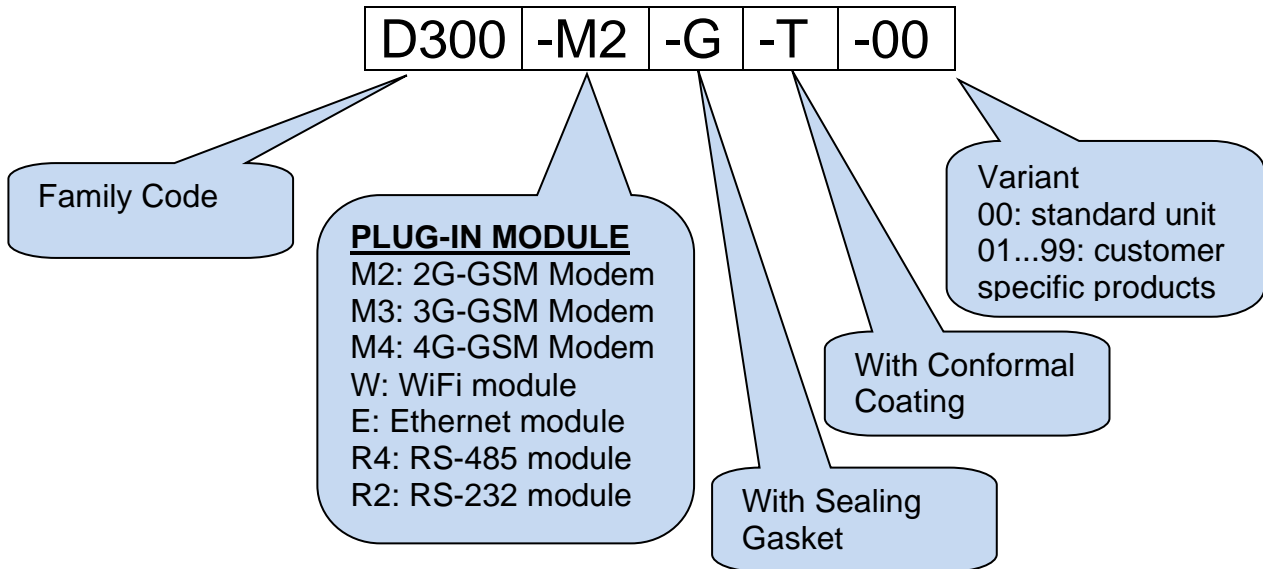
| D300 | -M2 | -G | -T | -00 |
|---|---|---|---|---|

Family Code

PLUG-IN MODULE
M2: 2G-GSM Modem
M3: 3G-GSM Modem
M4: 4G-GSM Modem
W: WiFi module
E: Ethernet module
R4: RS-485 module
R2: RS-232 module

With Sealing Gasket

With Conformal Coating

Variant
00: standard unit
01...99: customer specific products